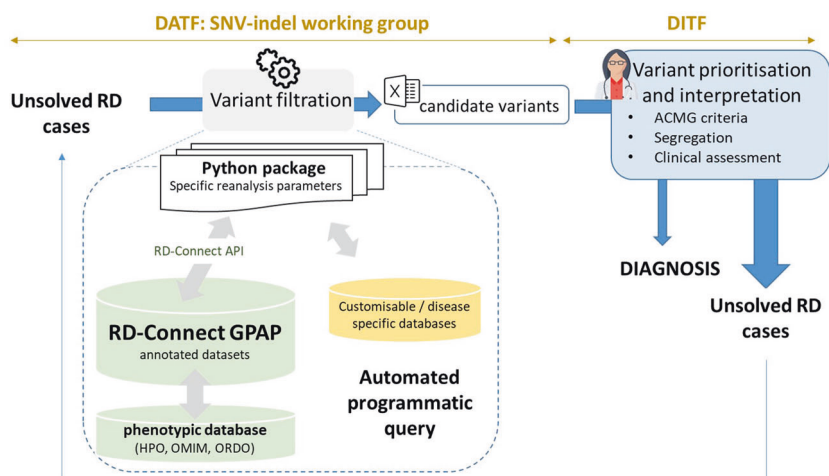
DATF: SNV-indel working group

DITF

Unsolved RD cases

Variant filtration

candidate variants

Variant prioritisation and interpretation
- ACMG criteria
- Segregation
- Clinical assessment

Python package
Specific reanalysis parameters

RD-Connect API

RD-Connect GPAP
annotated datasets

Customisable / disease specific databases

phenotypic database
(HPO, OMIM, ORDO)

Automated programmatic query

DIAGNOSIS

Unsolved RD cases